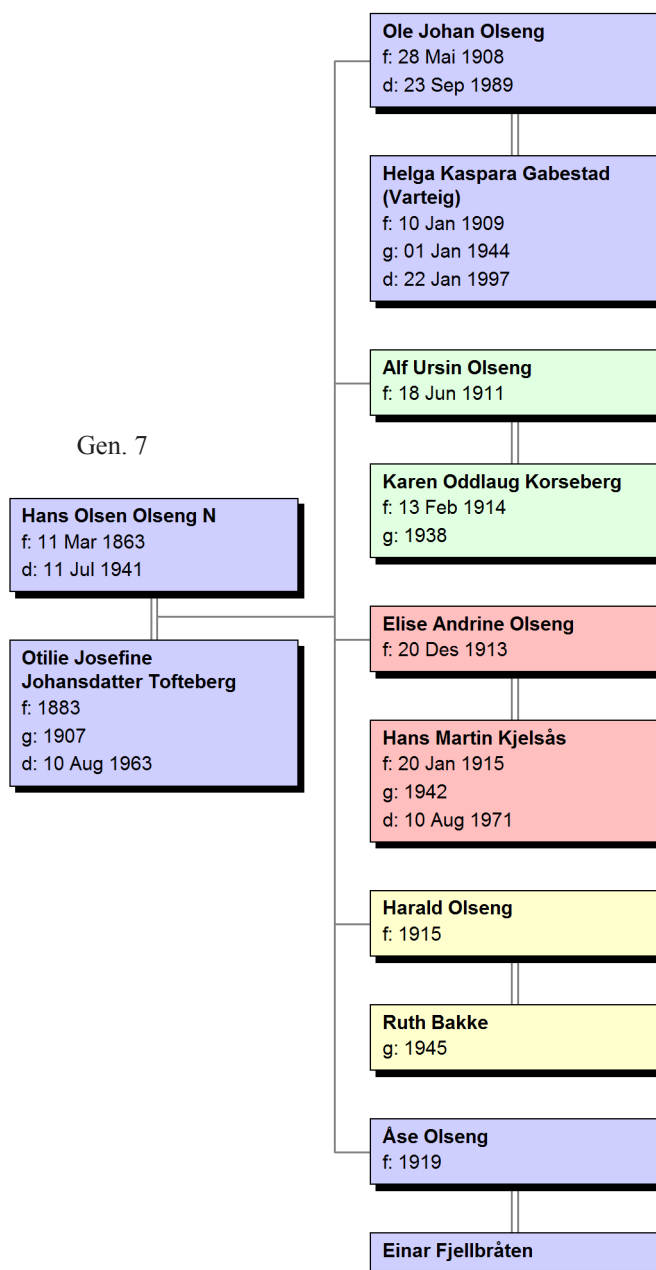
Gen. 7

Hans Olsen Olseng N
f: 11 Mar 1863
d: 11 Jul 1941

Otilie Josefine Johansdatter Tofteberg
f: 1883
g: 1907
d: 10 Aug 1963

Ole Johan Olseng
f: 28 Mai 1908
d: 23 Sep 1989

Helga Kaspara Gabestad (Varteig)
f: 10 Jan 1909
g: 01 Jan 1944
d: 22 Jan 1997

Alf Ursin Olseng
f: 18 Jun 1911

Karen Oddlaug Korseberg
f: 13 Feb 1914
g: 1938

Elise Andrine Olseng
f: 20 Des 1913

Hans Martin Kjelsås
f: 20 Jan 1915
g: 1942
d: 10 Aug 1971

Harald Olseng
f: 1915

Ruth Bakke
g: 1945

Åse Olseng
f: 1919

Einar Fjellbråten